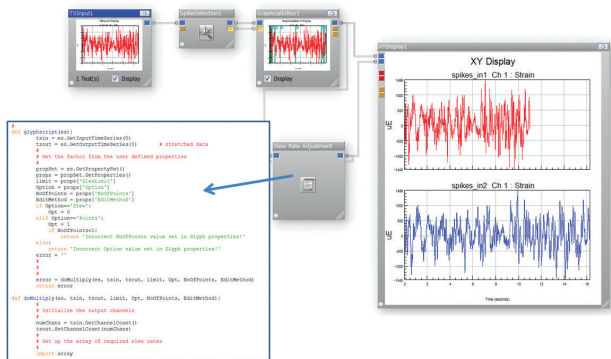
TSInput1

1 Test(s)

Display

SpikeDetection1

GraphicalEditor1

Display

XYDisplay1

XY Display

spikes_in1 CH 1 : Strain

uE

spikes_in2 CH 1 : Strain

uE

Time (seconds)

Slew Rate Adjustment

#
def glyphScript(es):
    tsin = es.GetInputTimeSeries(0)
    tsout = es.GetOutputTimeSeries(0)        # stretched data
    #
    # Get the factor from the user defined properties
    #
    propSet = es.GetPropertySet()
    props = propSet.GetProperties()
    limit = props["SlewLimit"]
    Option = props["Option"]
    NoOfPoints = props["NoOfPoints"]
    EditMethod = props["EditMethod"]
    if Option=="Slew":
        Opt = 0
    elif Option=="Points":
        Opt = 1
        if NoOfPoints<1:
            return 'Incorrect NoOfPoints value set in Glyph properties!'
    else:
        return 'Incorrect Option value set in Glyph properties!'
    error = ''
    #
    #
    #
    error = doMultiply(es, tsin, tsout, limit, Opt, NoOfPoints, EditMethod)
    return error

def doMultiply(es, tsin, tsout, limit, Opt, NoOfPoints, EditMethod):
    #
    # Initialise the output channels
    #
    numChans = tsin.GetChannelCount()
    tsout.SetChannelCount(numChans)
    #
    # Set up the array of required slew rates
    #
    import array